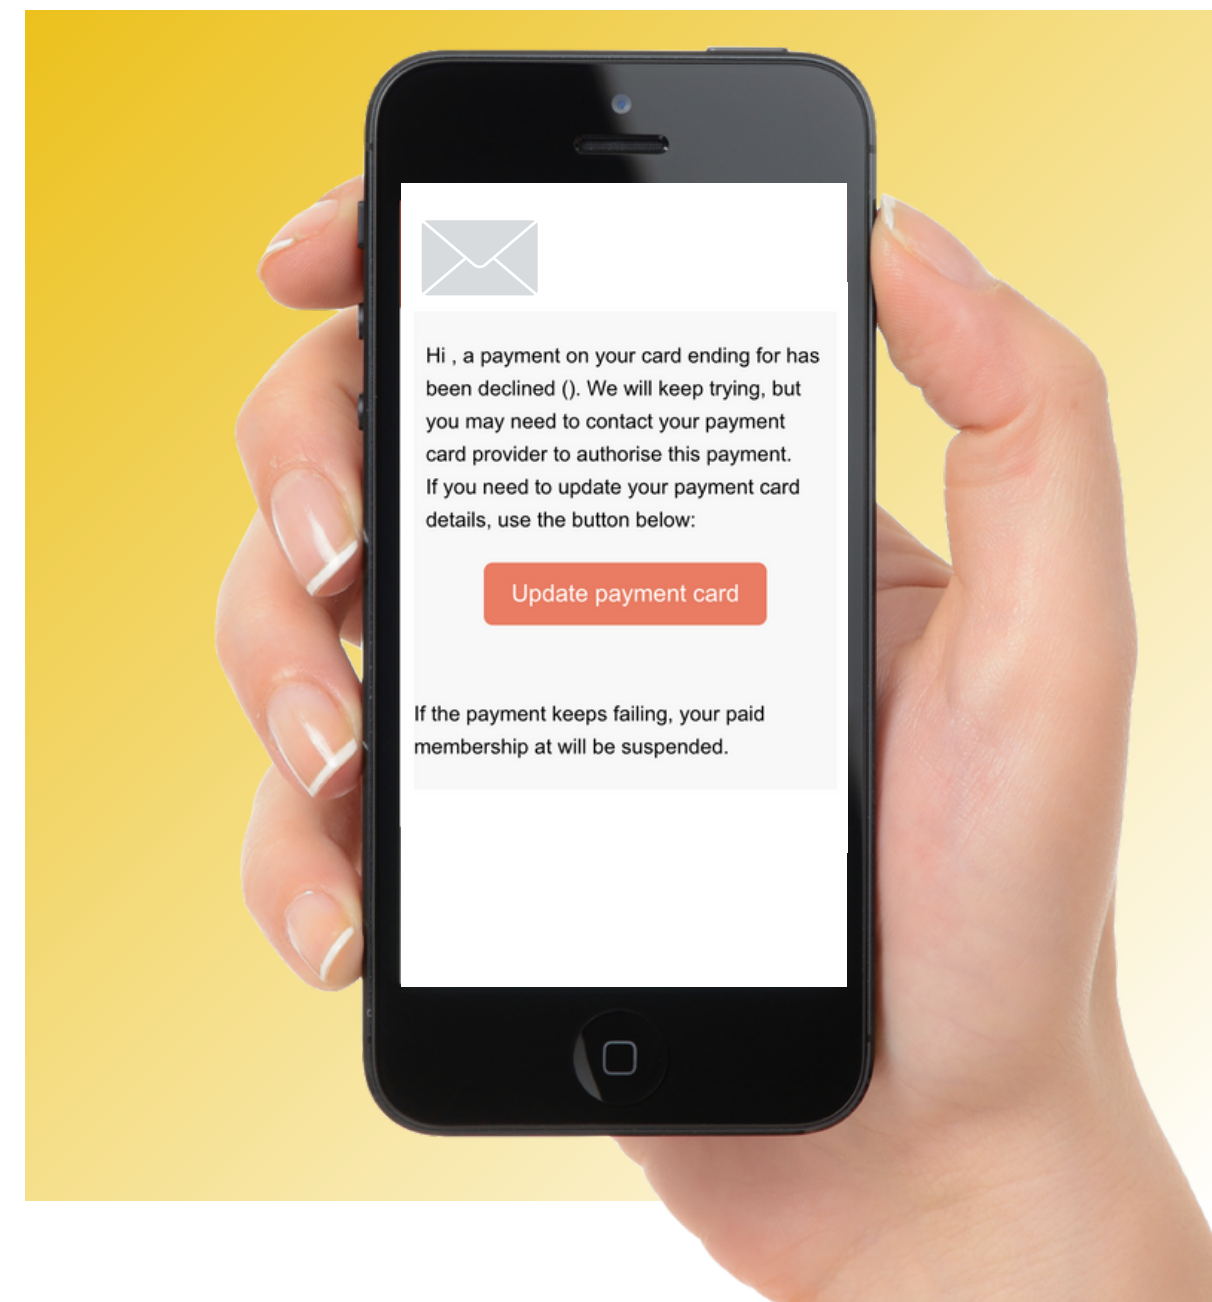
Hi , a payment on your card ending for has been declined (). We will keep trying, but you may need to contact your payment card provider to authorise this payment. If you need to update your payment card details, use the button below:

Update payment card

If the payment keeps failing, your paid membership at will be suspended.